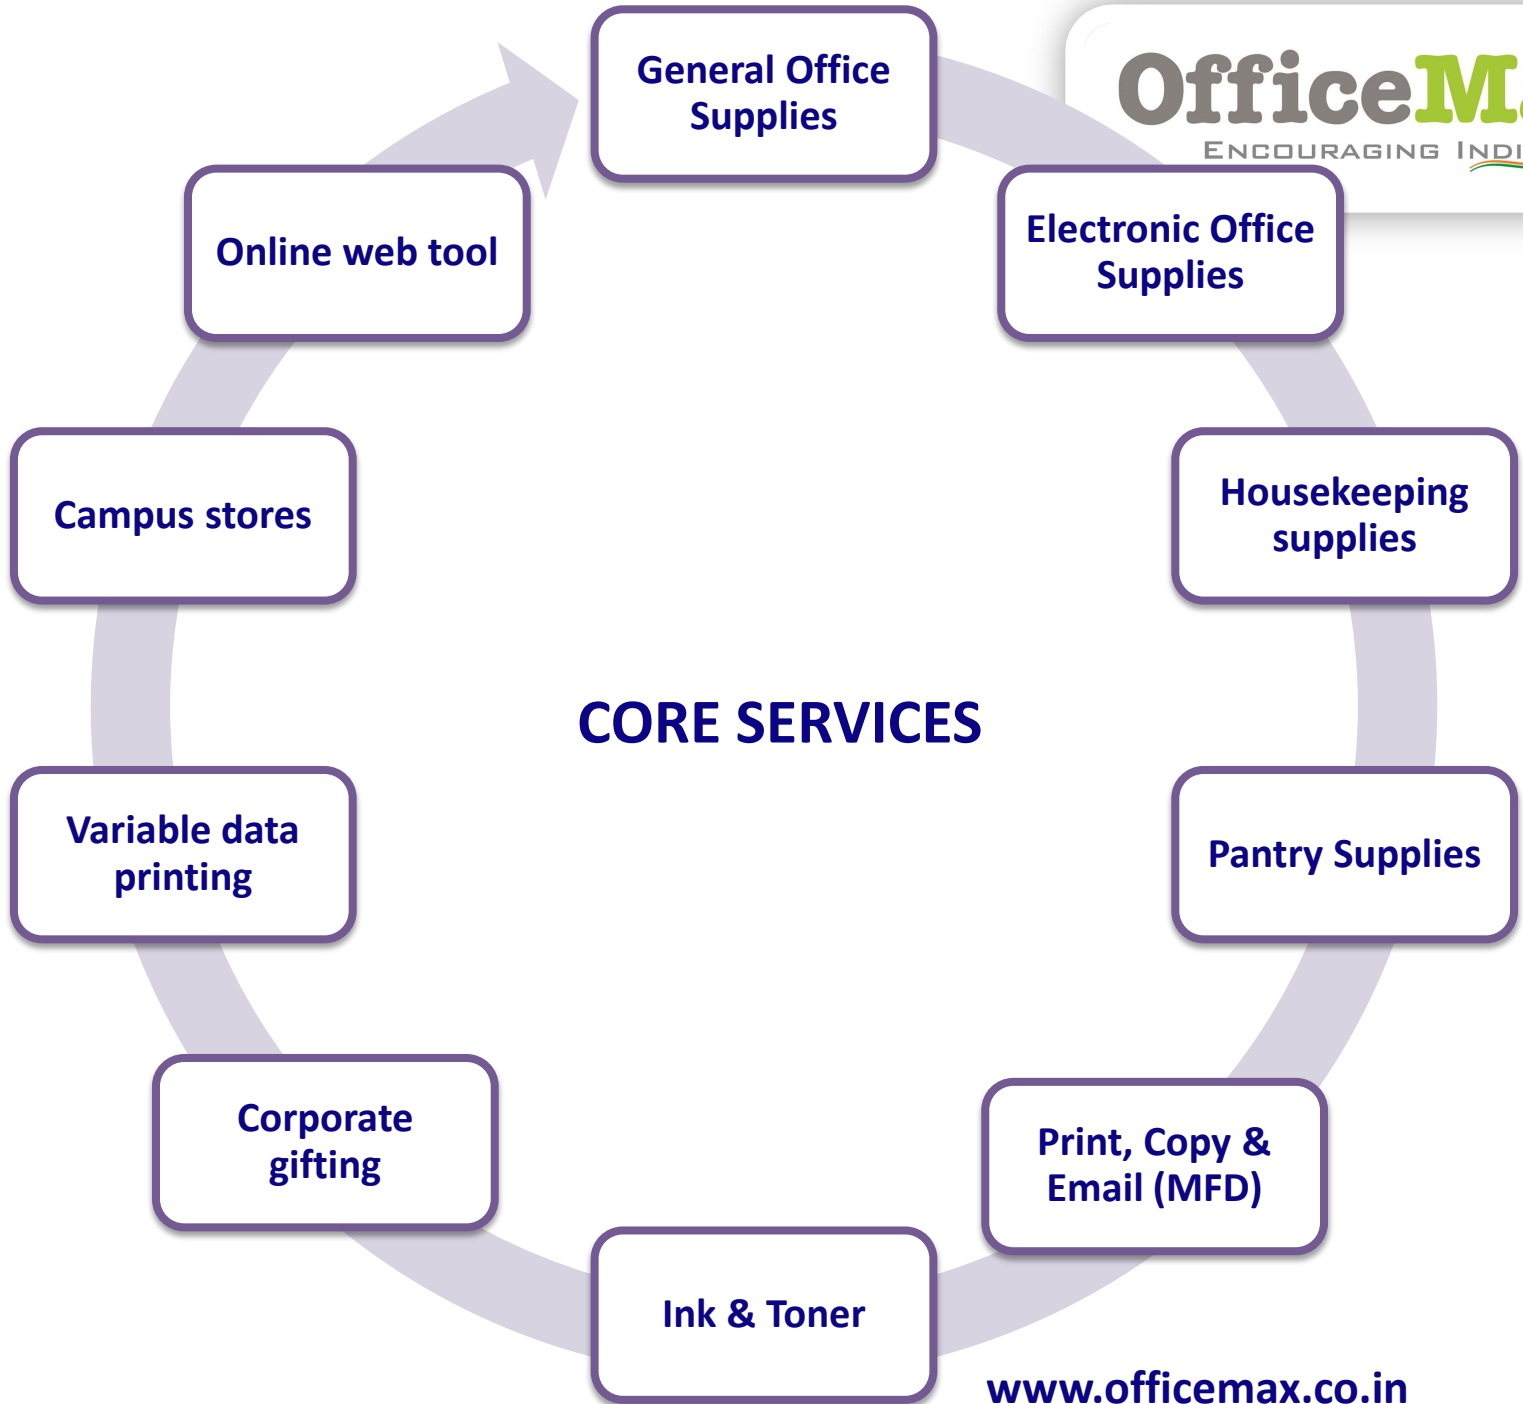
OfficeM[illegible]
ENCOURAGING INDI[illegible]

General Office Supplies

Electronic Office Supplies

Housekeeping supplies

Pantry Supplies

Print, Copy & Email (MFD)

Ink & Toner

Corporate gifting

Variable data printing

Campus stores

Online web tool

CORE SERVICES

www.officemax.co.in